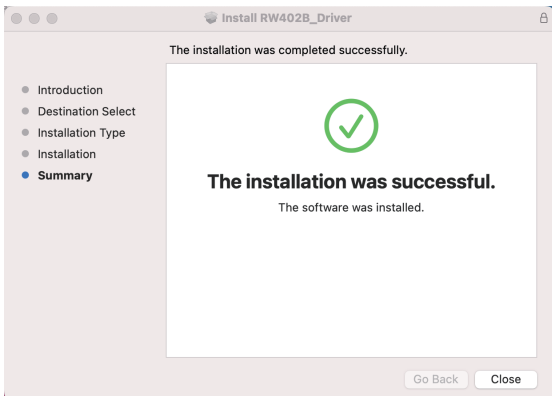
Install RW402B_Driver

The installation was completed successfully.

Introduction
Destination Select
Installation Type
Installation
Summary

The installation was successful.

The software was installed.

Go Back
Close